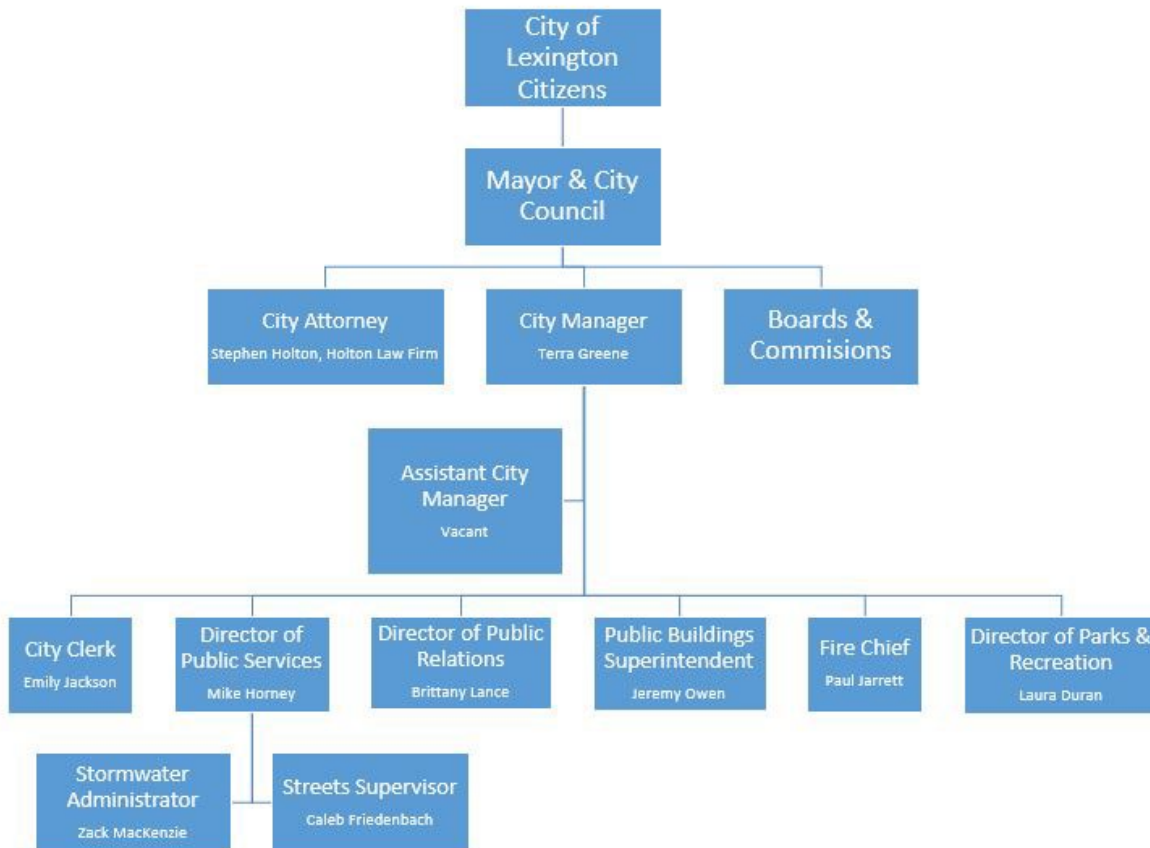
City of Lexington Citizens

Mayor & City Council

City Attorney
Stephen Holton, Holton Law Firm

City Manager
Terra Greene

Boards & Commisions

Assistant City Manager
Vacant

City Clerk
Emily Jackson

Director of Public Services
Mike Horney

Director of Public Relations
Brittany Lance

Public Buildings Superintendent
Jeremy Owen

Fire Chief
Paul Jarrett

Director of Parks & Recreation
Laura Duran

Stormwater Administrator
Zack MacKenzie

Streets Supervisor
Caleb Friedenbach